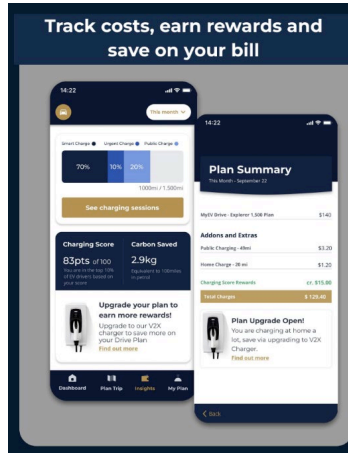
Track costs, earn rewards and save on your bill

14:22

This month

Smart Charge Urgent Charge Public Charge

70% 10% 20%

1000mi / 1,500mi

See charging sessions

Charging Score
83pts of 100
You are in the top 10% of EV drivers based on your score

Carbon Saved
2.9kg
Equivalent to 10 miles in petrol

Upgrade your plan to earn more rewards!
Upgrade to our V2X charger to save more on your Drive Plan
Find out more

Dashboard Plan Trip Insights My Plan

14:22

Plan Summary
This Month - September 22

MyEV Drive - Explorer 1,500 Plan $140

Addons and Extras

Public Charging - 49mi $3.20

Home Charge - 26 mi $1.20

Charging Score Rewards cr. $15.00

Total Charges $ 129.40

Plan Upgrade Open!
You are charging at home a lot, save via upgrading to V2X Charger.
Find out more

Back